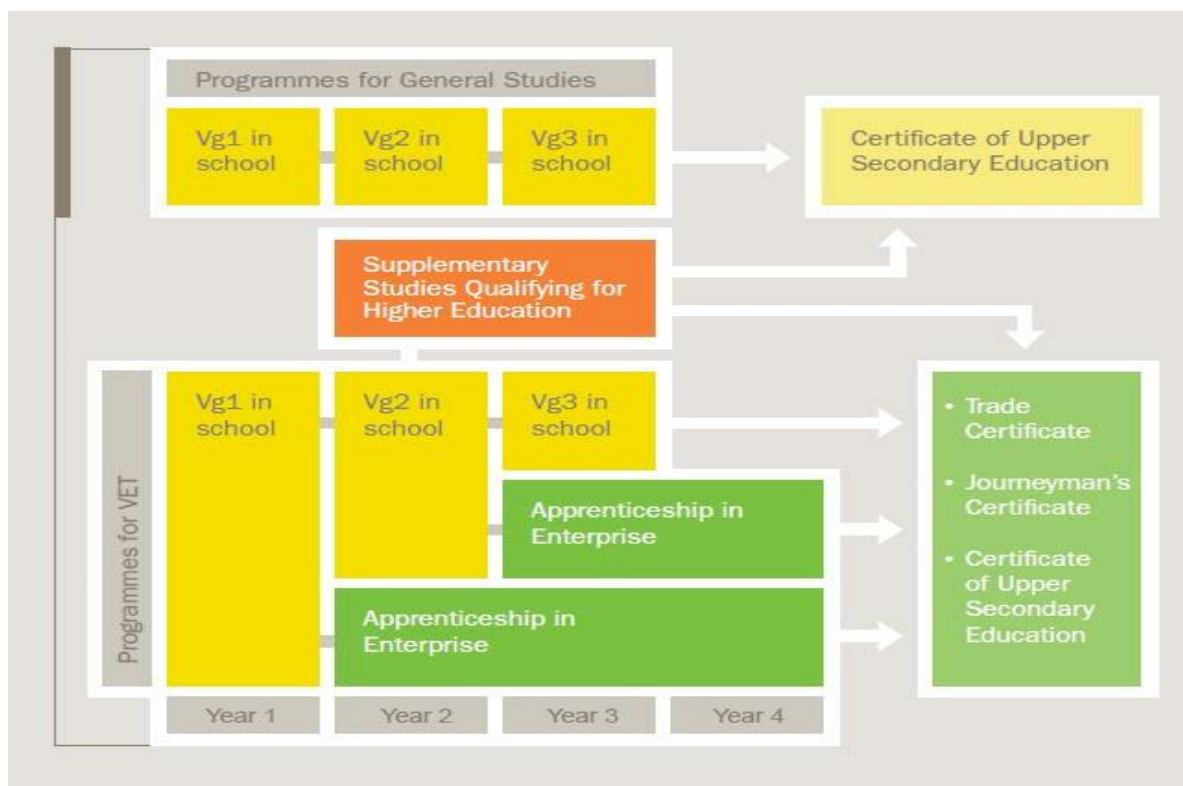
Programmes for General Studies

Vg1 in school

Vg2 in school

Vg3 in school

Certificate of Upper Secondary Education

Supplementary Studies Qualifying for Higher Education

Programmes for VET

Vg1 in school

Vg2 in school

Vg3 in school

Apprenticeship in Enterprise

Apprenticeship in Enterprise

• Trade Certificate

• Journeyman's Certificate

• Certificate of Upper Secondary Education

Year 1

Year 2

Year 3

Year 4